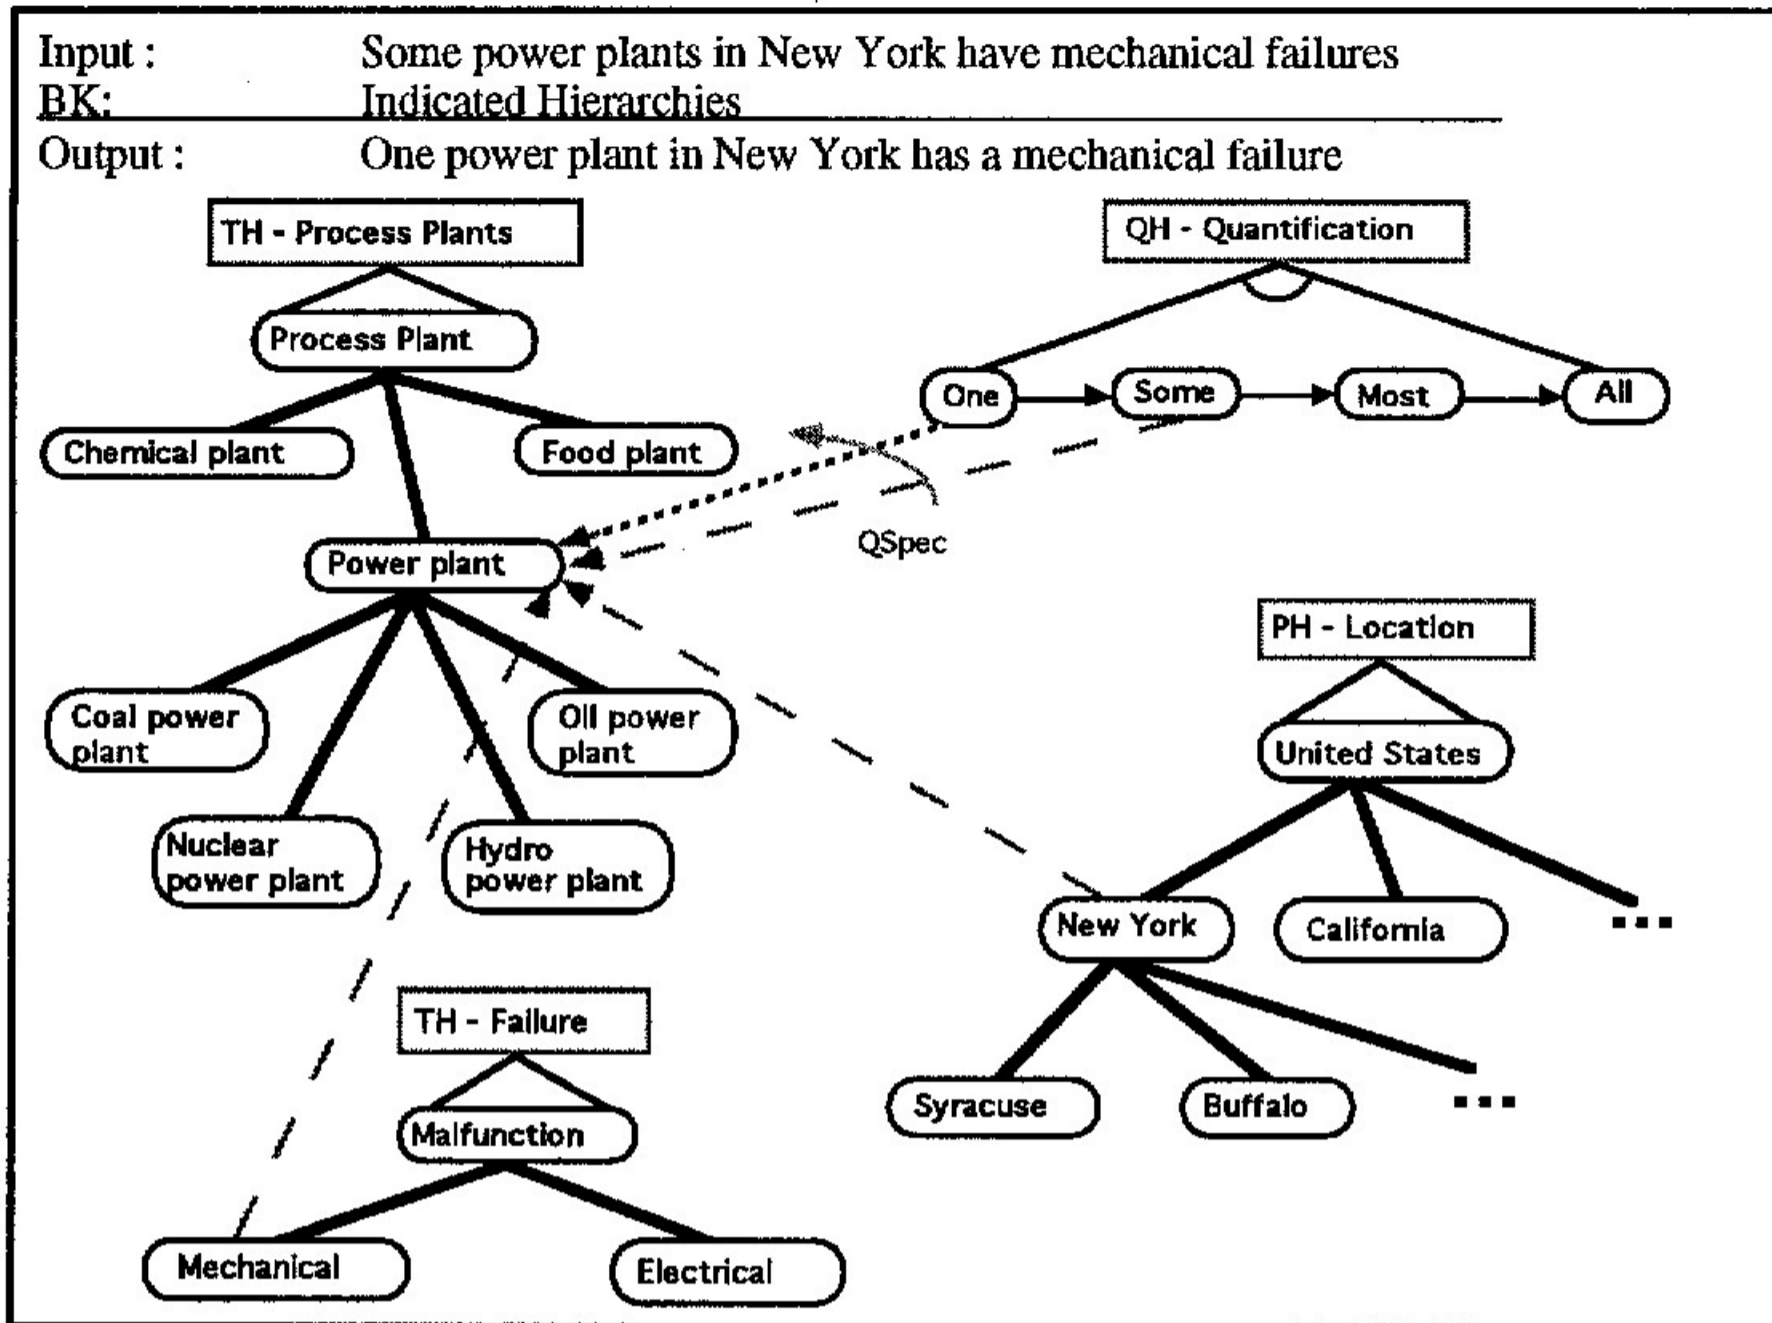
Input : Some power plants in New York have mechanical failures
BK: Indicated Hierarchies
Output : One power plant in New York has a mechanical failure

TH - Process Plants
Process Plant
Chemical plant
Food plant
Power plant
Coal power plant
Oil power plant
Nuclear power plant
Hydro power plant

QH - Quantification
One
Some
Most
All
QSpec

PH - Location
United States
New York
California
...
Syracuse
Buffalo
...

TH - Failure
Malfunction
Mechanical
Electrical